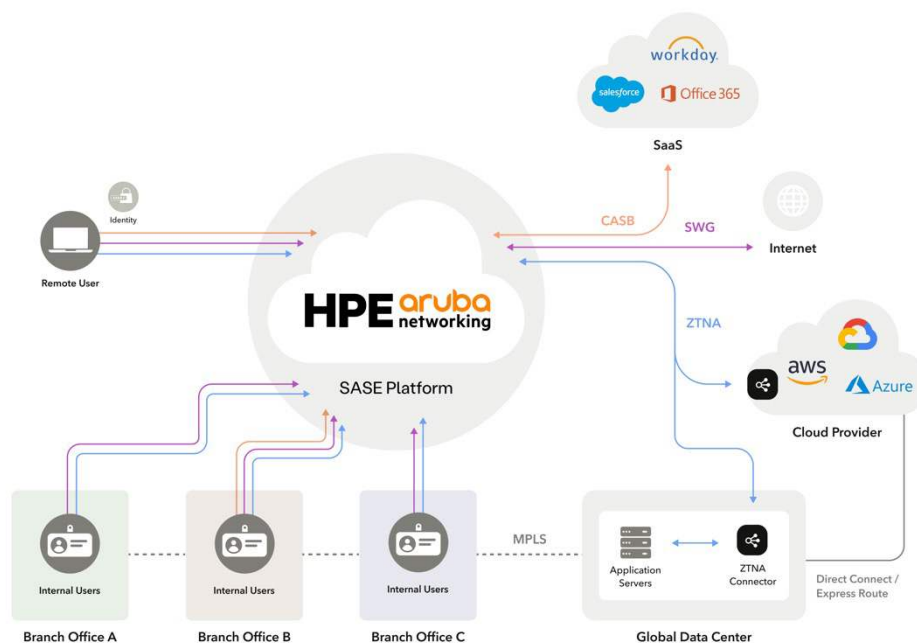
workday.

salesforce

Office 365

SaaS

Identity

Remote User

CASB

SWG

Internet

HPE aruba networking

ZTNA

SASE Platform

aws

Azure

Cloud Provider

Internal Users

Internal Users

Internal Users

MPLS

Application Servers

ZTNA Connector

Direct Connect / Express Route

Branch Office A

Branch Office B

Branch Office C

Global Data Center